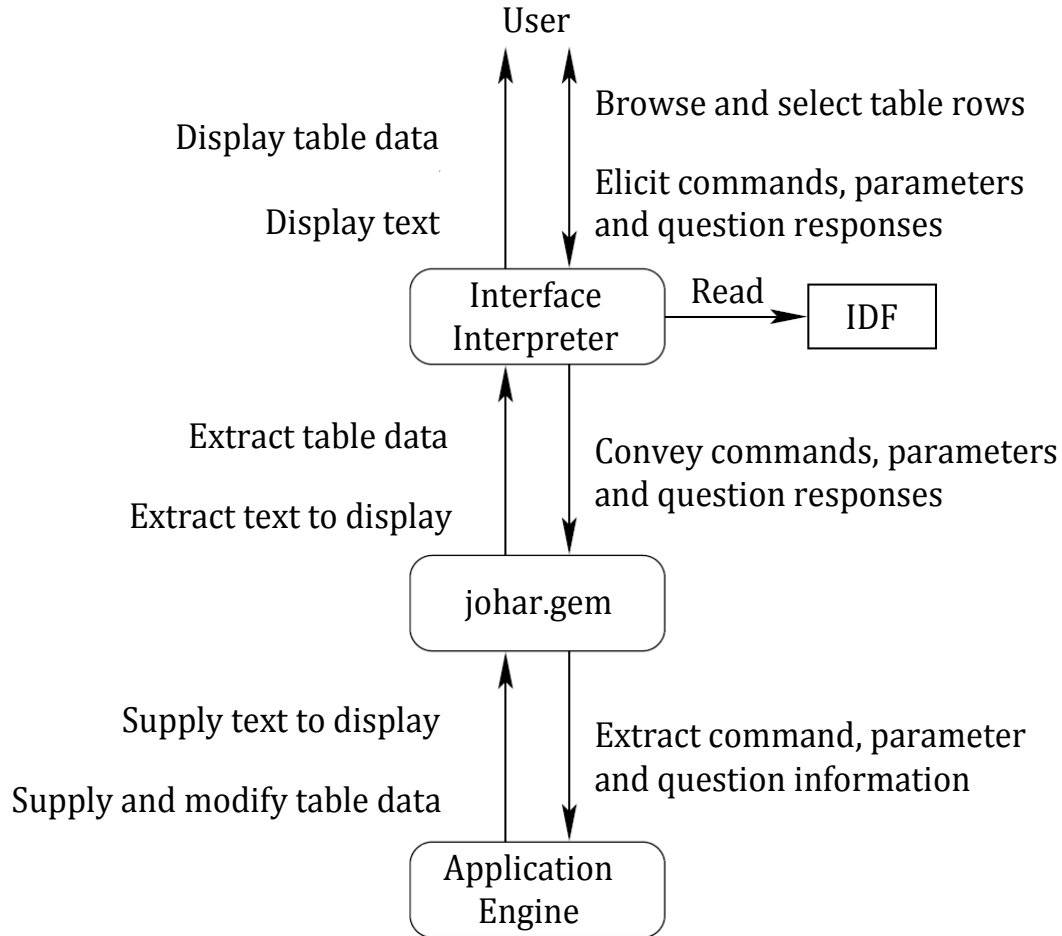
User

Display table data

Display text

Browse and select table rows

Elicit commands, parameters and question responses

Interface Interpreter

Read

IDF

Extract table data

Extract text to display

Convey commands, parameters and question responses

johar.gem

Supply text to display

Supply and modify table data

Extract command, parameter and question information

Application Engine